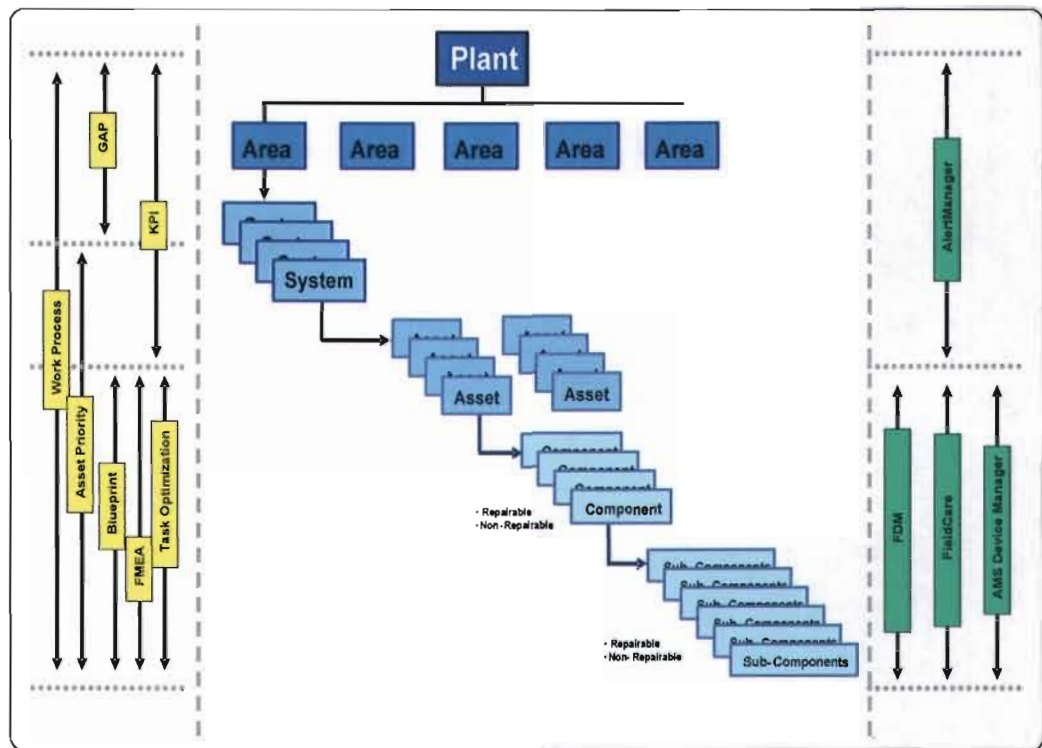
GAP

KPI

Work Process

Asset Priority

Blueprint

FMEA

Task Optimization

Plant

Area

Area

Area

Area

Area

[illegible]

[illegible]

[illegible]

System

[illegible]

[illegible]

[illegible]

Asset

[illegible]

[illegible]

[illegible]

Asset

Component

Component

Component

Component

· Repairable
· Non-Repairable

Sub-Components

Sub-Components

Sub-Components

Sub-Components

Sub-Components

Sub-Components

· Repairable
· Non- Repairable

AlertManager

FDM

FieldCare

AMS Device Manager